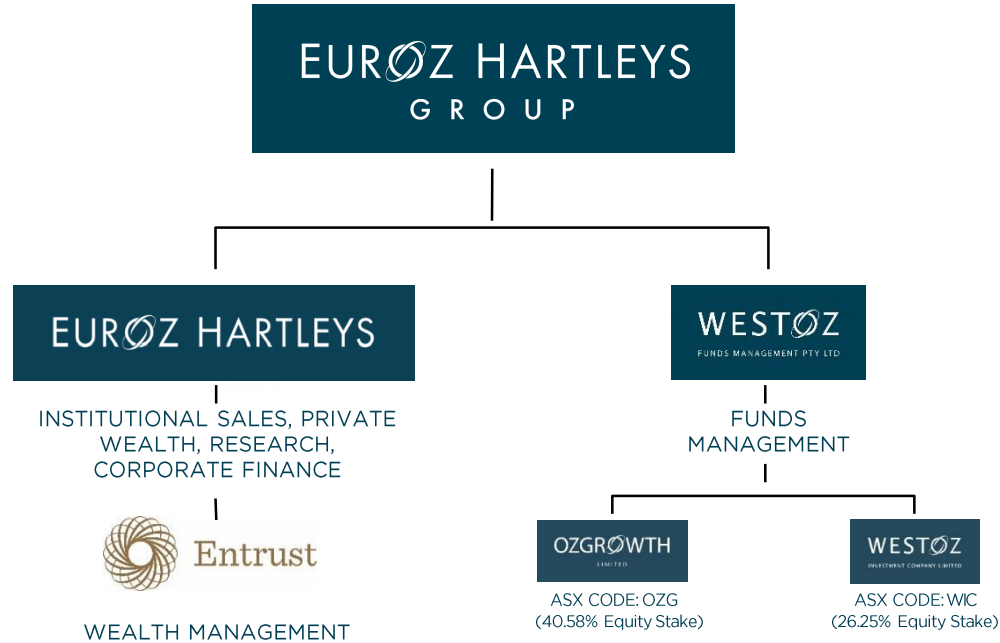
EUROZ HARTLEYS
GROUP

EUROZ HARTLEYS

INSTITUTIONAL SALES, PRIVATE WEALTH, RESEARCH, CORPORATE FINANCE

Entrust

WEALTH MANAGEMENT

WESTOZ
FUNDS MANAGEMENT PTY LTD

FUNDS MANAGEMENT

OZGROWTH
LIMITED

ASX CODE: OZG
(40.58% Equity Stake)

WESTOZ
INVESTMENT COMPANY LIMITED

ASX CODE: WIC
(26.25% Equity Stake)